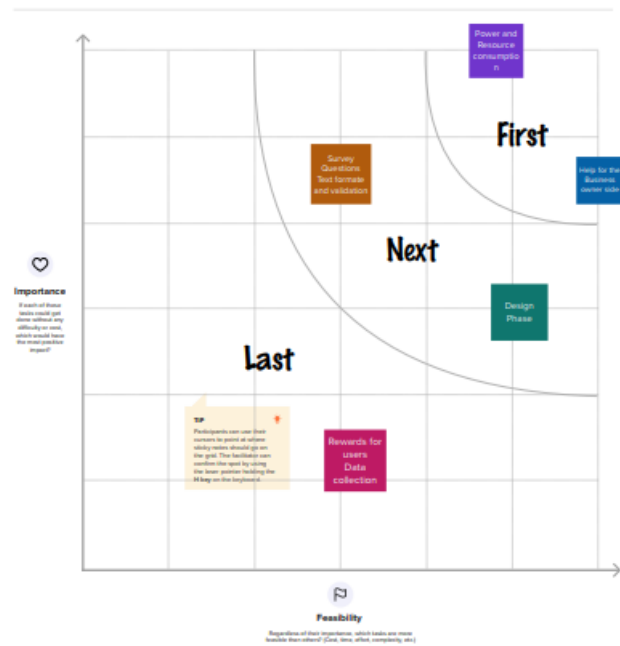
Power and Resource consumptio n

First

Survey Questions Text formate and validation

Help for the Business owner side

Next

Importance

If each of these tasks could get done without any difficulty or cost, which would have the most positive impact?

Design Phase

Last

TIP

Participants can use their cursors to point at where sticky notes should go on the grid. The facilitator can confirm the spot by using the laser pointer holding the **H key** on the keyboard.

Rewards for users Data collection

Feasibility

Regardless of their importance, which tasks are more feasible than others? (Cost, time, effort, complexity, etc.)